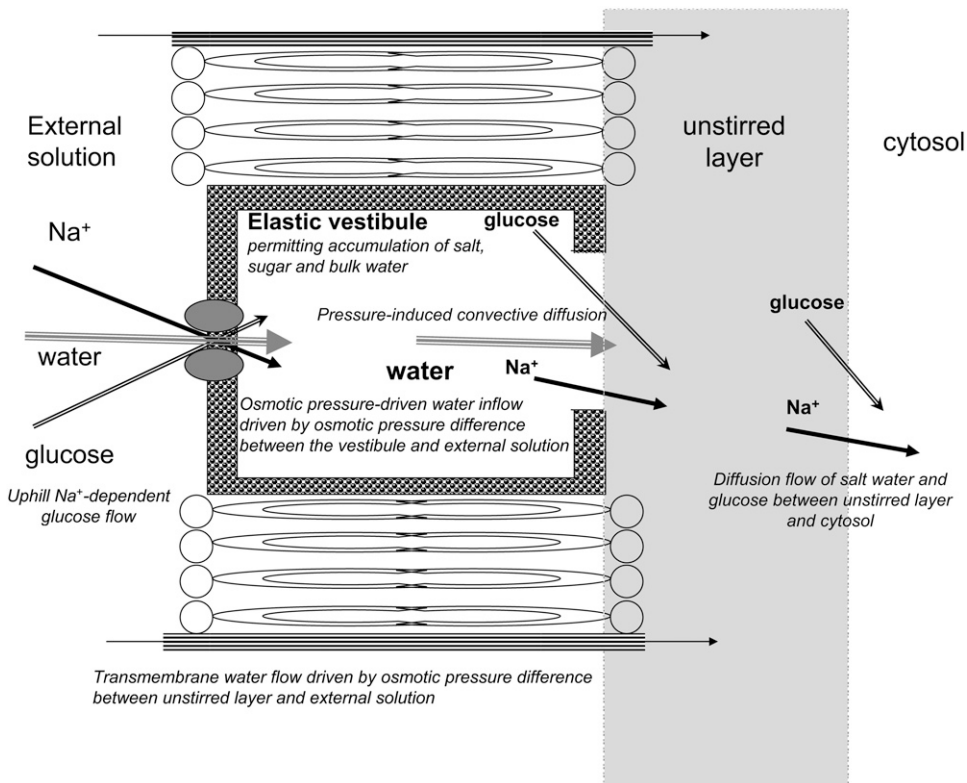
External solution

unstirred layer

cytosol

$Na^+$

Elastic vestibule
permitting accumulation of salt, sugar and bulk water

glucose

Pressure-induced convective diffusion

glucose

water

water

$Na^+$

Osmotic pressure-driven water inflow driven by osmotic pressure difference between the vestibule and external solution

$Na^+$

glucose

Uphill $Na^+$-dependent glucose flow

Diffusion flow of salt water and glucose between unstirred layer and cytosol

Transmembrane water flow driven by osmotic pressure difference between unstirred layer and external solution